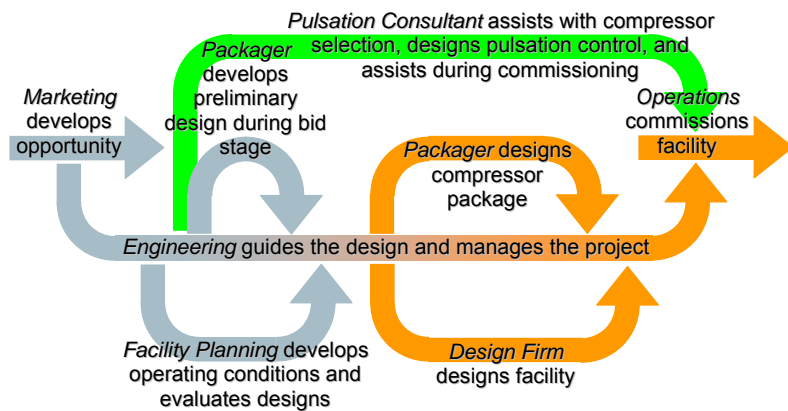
*Pulsation Consultant* assists with compressor selection, designs pulsation control, and assists during commissioning

*Packager* develops preliminary design during bid stage

*Marketing* develops opportunity

*Operations* commissions facility

*Packager* designs compressor package

*Engineering* guides the design and manages the project

*Facility Planning* develops operating conditions and evaluates designs

*Design Firm* designs facility